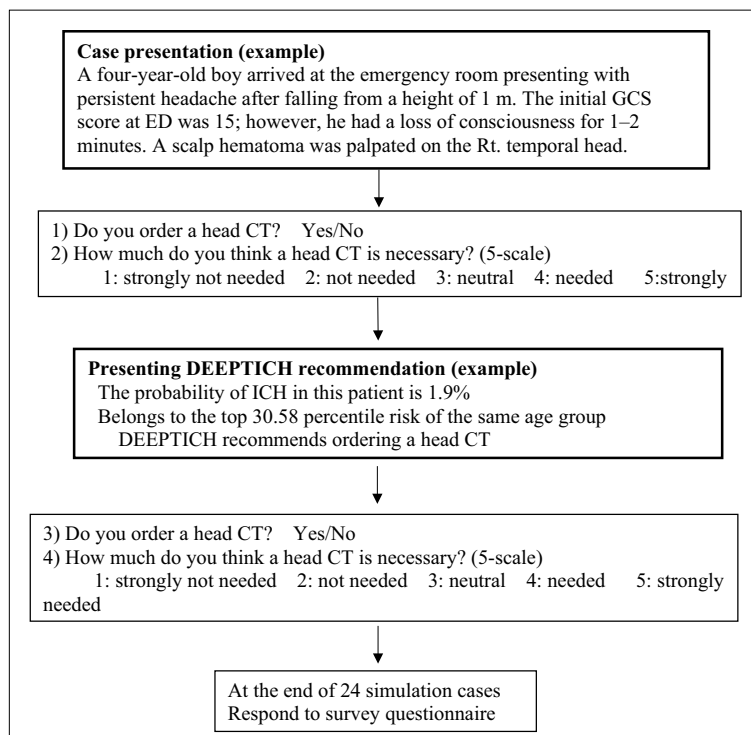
**Case presentation (example)**
A four-year-old boy arrived at the emergency room presenting with persistent headache after falling from a height of 1 m. The initial GCS score at ED was 15; however, he had a loss of consciousness for 1–2 minutes. A scalp hematoma was palpated on the Rt. temporal head.

1) Do you order a head CT? Yes/No
2) How much do you think a head CT is necessary? (5-scale)
1: strongly not needed 2: not needed 3: neutral 4: needed 5:strongly

**Presenting DEEPTICH recommendation (example)**
The probability of ICH in this patient is 1.9%
Belongs to the top 30.58 percentile risk of the same age group
DEEPTICH recommends ordering a head CT

3) Do you order a head CT? Yes/No
4) How much do you think a head CT is necessary? (5-scale)
1: strongly not needed 2: not needed 3: neutral 4: needed 5: strongly needed

At the end of 24 simulation cases
Respond to survey questionnaire